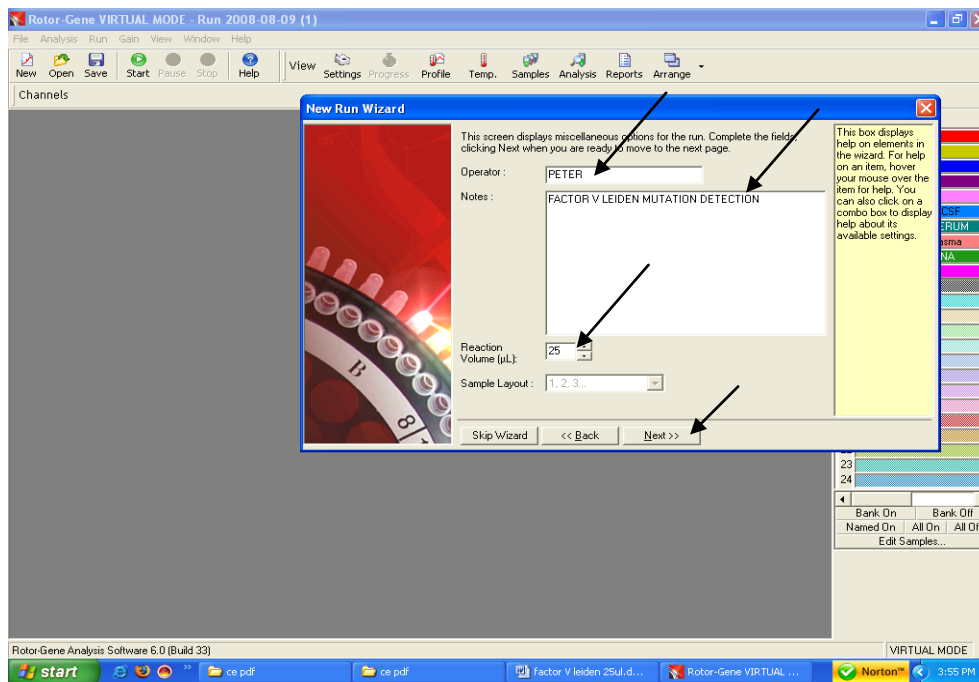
Rotor-Gene VIRTUAL MODE - Run 2008-08-09 (1)

File Analysis Run Gain View Window Help

New Open Save Start Pause Stop Help View Settings Progress Profile Temp. Samples Analysis Reports Arrange

Channels

New Run Wizard

This screen displays miscellaneous options for the run. Complete the fields clicking Next when you are ready to move to the next page.

Operator : PETER

Notes : FACTOR V LEIDEN MUTATION DETECTION

Reaction Volume (µL): 25

Sample Layout : 1, 2, 3...

Skip Wizard << Back Next >>

This box displays help on elements in the wizard. For help on an item, hover your mouse over the item for help. You can also click on a combo box to display help about its available settings.

CSF
ERUM
asma
NA

23
24

Bank On Bank Off
Named On All On All Of
Edit Samples...

Rotor-Gene Analysis Software 6.0 (Build 33)
VIRTUAL MODE

start ce pdf ce pdf factor V leiden 25ul.d... Rotor-Gene VIRTUAL ... Norton™ 3:55 PM